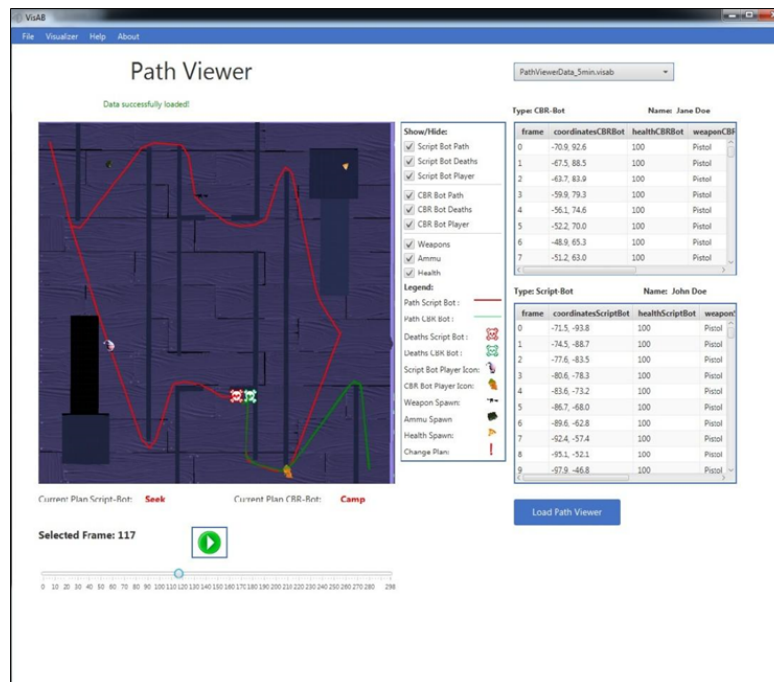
VisAB

File Visualizer Help About

Path Viewer

Data successfully loaded!

PathViewerData_5min.visab

Show/Hide:
Script Bot Path
Script Bot Deaths
Script Bot Player
CBR Bot Path
CBR Bot Deaths
CBR Bot Player
Weapons
Ammu
Health
Legend:
Path Script Bot :
Path CBR Bot :
Deaths Script Bot :
Deaths CBR Bot :
Script Bot Player Icon:
CBR Bot Player Icon:
Weapon Spawn:
Ammu Spawn
Health Spawn:
Change Plan:

Type: CBR-Bot Name: Jane Doe

| frame | coordinatesCBRBot | healthCBRBot | weaponCBR |
|---|---|---|---|
| 0 | -70.9, 92.6 | 100 | Pistol |
| 1 | -67.5, 88.5 | 100 | Pistol |
| 2 | -63.7, 83.9 | 100 | Pistol |
| 3 | -59.9, 79.3 | 100 | Pistol |
| 4 | -56.1, 74.6 | 100 | Pistol |
| 5 | -52.2, 70.0 | 100 | Pistol |
| 6 | -48.9, 65.3 | 100 | Pistol |
| 7 | -51.2, 63.0 | 100 | Pistol |

Type: Script-Bot Name: John Doe

| frame | coordinatesScriptBot | healthScriptBot | weapon |
|---|---|---|---|
| 0 | -71.5, -93.8 | 100 | Pistol |
| 1 | -74.5, -88.7 | 100 | Pistol |
| 2 | -77.6, -83.5 | 100 | Pistol |
| 3 | -80.6, -78.3 | 100 | Pistol |
| 4 | -83.6, -73.2 | 100 | Pistol |
| 5 | -86.7, -68.0 | 100 | Pistol |
| 6 | -89.6, -62.8 | 100 | Pistol |
| 7 | -92.4, -57.4 | 100 | Pistol |
| 8 | -95.1, -52.1 | 100 | Pistol |
| 9 | -97.9, -46.8 | 100 | Pistol |

Current Plan Script-Bot: Seek Current Plan CBR-Bot: Camp

Load Path Viewer

Selected Frame: 117

0 10 20 30 40 50 60 70 80 90 100 110 120 130 140 150 160 170 180 190 200 210 220 230 240 250 260 270 280 298